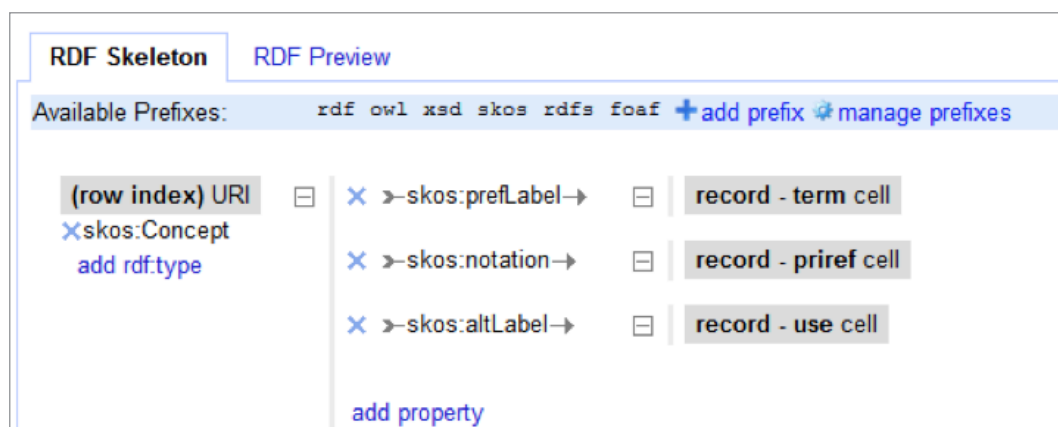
RDF Skeleton RDF Preview

Available Prefixes: rdf owl xsd skos rdfs foaf +add prefix manage prefixes

(row index) URI
×skos:Concept
add rdf:type

× skos:prefLabel→ record - term cell

× skos:notation→ record - priref cell

× skos:altLabel→ record - use cell

add property